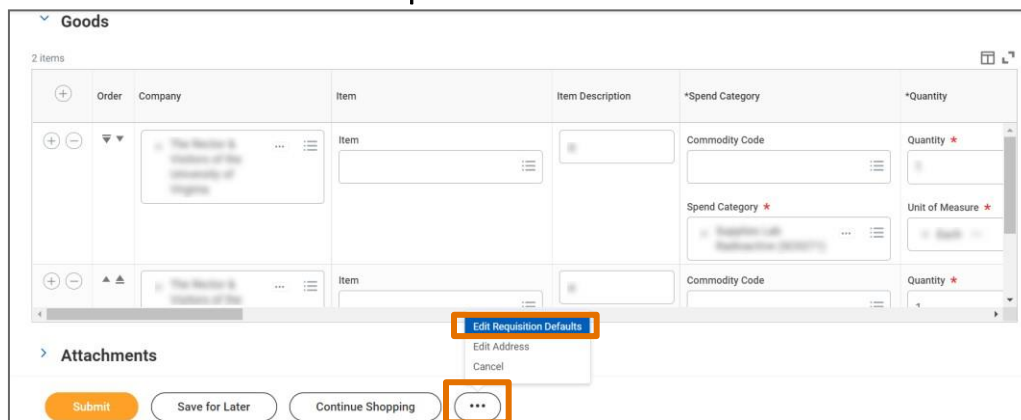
Goods

2 items

| | Order | Company | Item | Item Description | *Spend Category | *Quantity |
|---|---|---|---|---|---|---|
| | | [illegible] | Item | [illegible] | Commodity Code<br>Spend Category * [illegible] | Quantity * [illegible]<br>Unit of Measure * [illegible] |
| | | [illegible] | Item | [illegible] | Commodity Code | Quantity * |

Edit Requisition Defaults
Edit Address
Cancel

Attachments

Submit Save for Later Continue Shopping •••